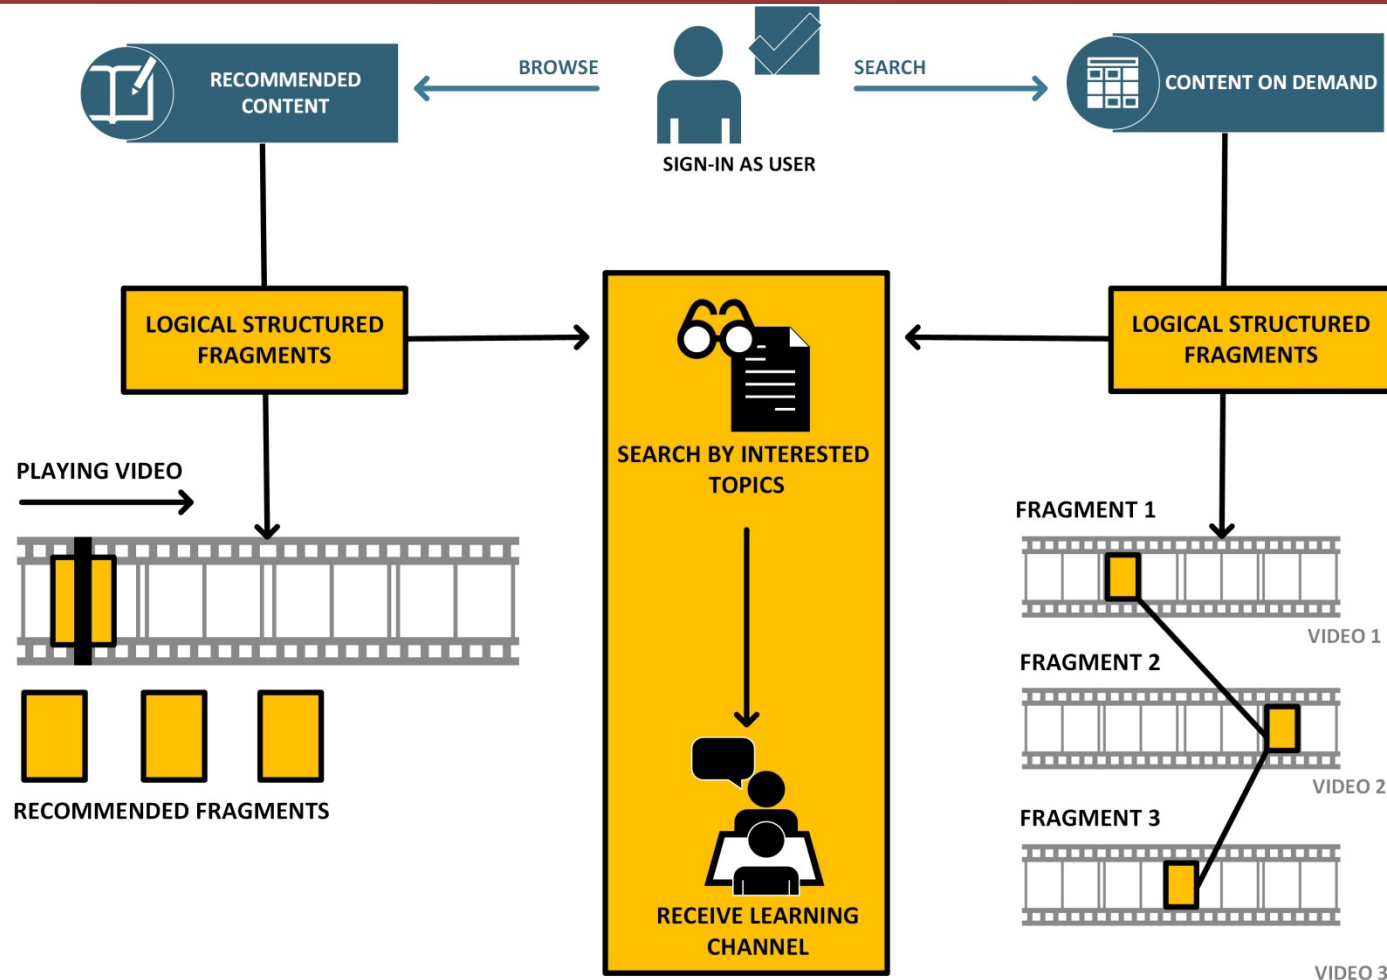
RECOMMENDED CONTENT

BROWSE

SIGN-IN AS USER

SEARCH

CONTENT ON DEMAND

LOGICAL STRUCTURED FRAGMENTS

SEARCH BY INTERESTED TOPICS

RECEIVE LEARNING CHANNEL

LOGICAL STRUCTURED FRAGMENTS

PLAYING VIDEO

RECOMMENDED FRAGMENTS

FRAGMENT 1

VIDEO 1

FRAGMENT 2

VIDEO 2

FRAGMENT 3

VIDEO 3